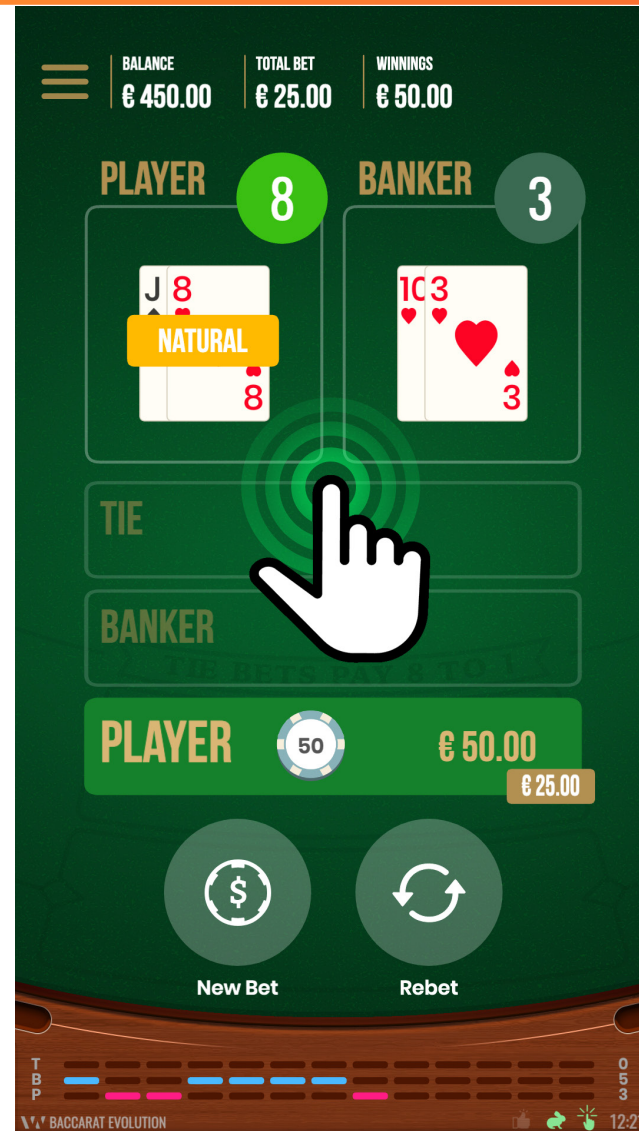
BALANCE
€ 450.00
TOTAL BET
€ 25.00
WINNINGS
€ 50.00

PLAYER
8
BANKER
3

J 8
NATURAL
8

10 3
3

TIE
BANKER
TIE BETS PAY 8 TO 1
PLAYER
50
€ 50.00
€ 25.00

$
New Bet
Rebet

T
B
P
0
5
3
BACCARAT EVOLUTION
12:2